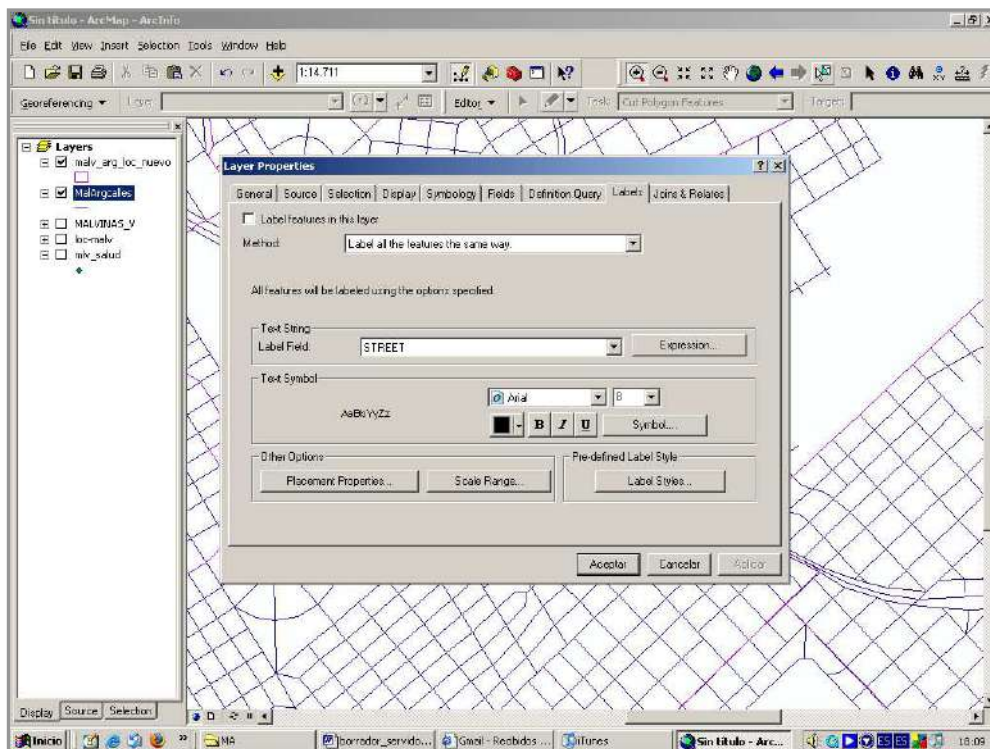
Sin título - ArcMap - ArcInfo

File Edit View Insert Selection Tools Window Help

1:14.711

Georeferencing ▾ Layer: Editor ▾ Task: Cut Polygon Features Target:

Layers
malv_arg_loc_nuevo
MalArgcalles
MALVINAS_V
loc-malv
mlv_salud

Layer Properties

General | Source | Selection | Display | Symbology | Fields | Definition Query | Labels | Joins & Relates

Label features in this layer

Method: Label all the features the same way.

All features will be labeled using the options specified.

Text String
Label Field: STREET Expression...

Text Symbol
AaBbYyZz
Arial 8
B I U Symbol...

Other Options
Placement Properties... Scale Range...

Pre-defined Label Style
Label Styles...

Aceptar Cancelar Aplicar

Display Source Selection

Inicio MA borrador_servido... Gmail - Recibidos ... iTunes Sin titulo - Arc... ES 18:09